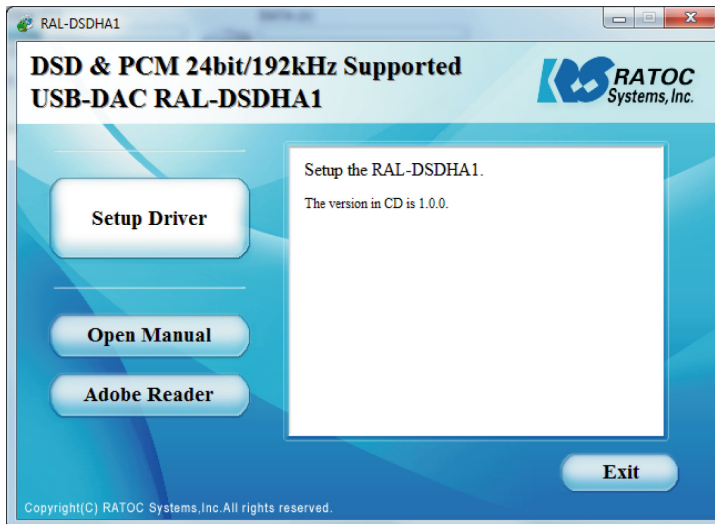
RAL-DSDHA1

DSD & PCM 24bit/192kHz Supported
USB-DAC RAL-DSDHA1

RATOC Systems, Inc.

Setup Driver

Setup the RAL-DSDHA1.

The version in CD is 1.0.0.

Open Manual

Adobe Reader

Exit

Copyright(C) RATOC Systems,Inc.All rights reserved.